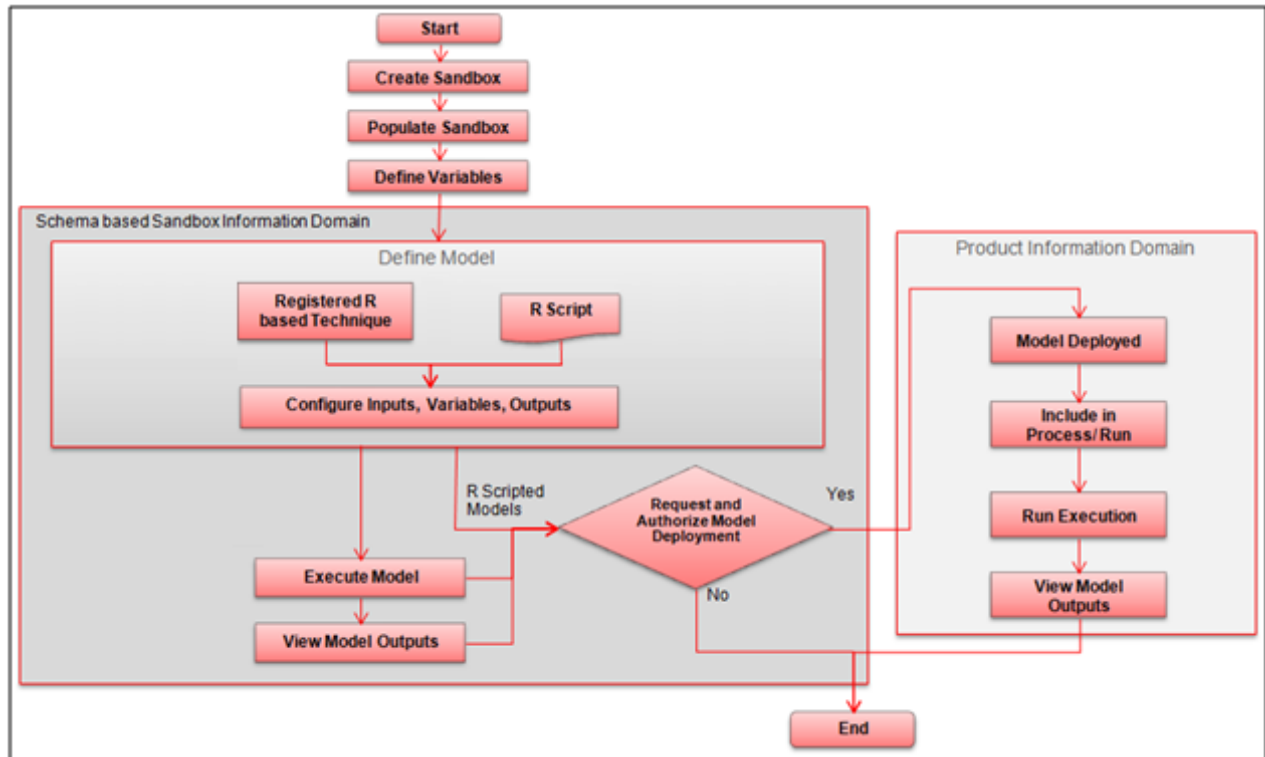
Start

Create Sandbox

Populate Sandbox

Define Variables

Schema based Sandbox Information Domain

Define Model

Registered R based Technique

R Script

Configure Inputs, Variables, Outputs

R Scripted Models

Request and Authorize Model Deployment

Yes

No

Execute Model

View Model Outputs

Product Information Domain

Model Deployed

Include in Process/ Run

Run Execution

View Model Outputs

End